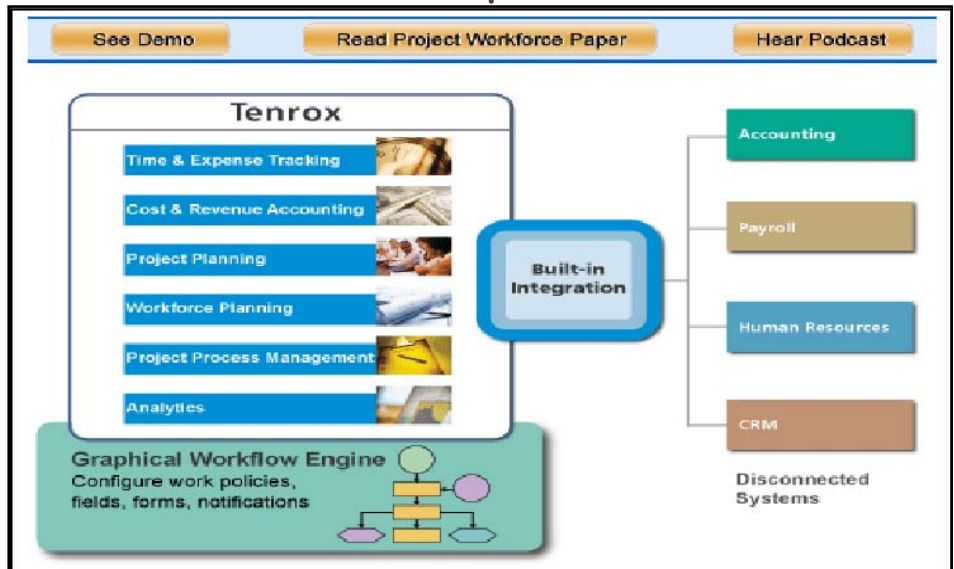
See Demo

Read Project Workforce Paper

Hear Podcast

Tenrox

Time & Expense Tracking

Cost & Revenue Accounting

Project Planning

Workforce Planning

Project Process Management

Analytics

Graphical Workflow Engine
Configure work policies, fields, forms, notifications

Built-in Integration

Accounting

Payroll

Human Resources

CRM

Disconnected Systems